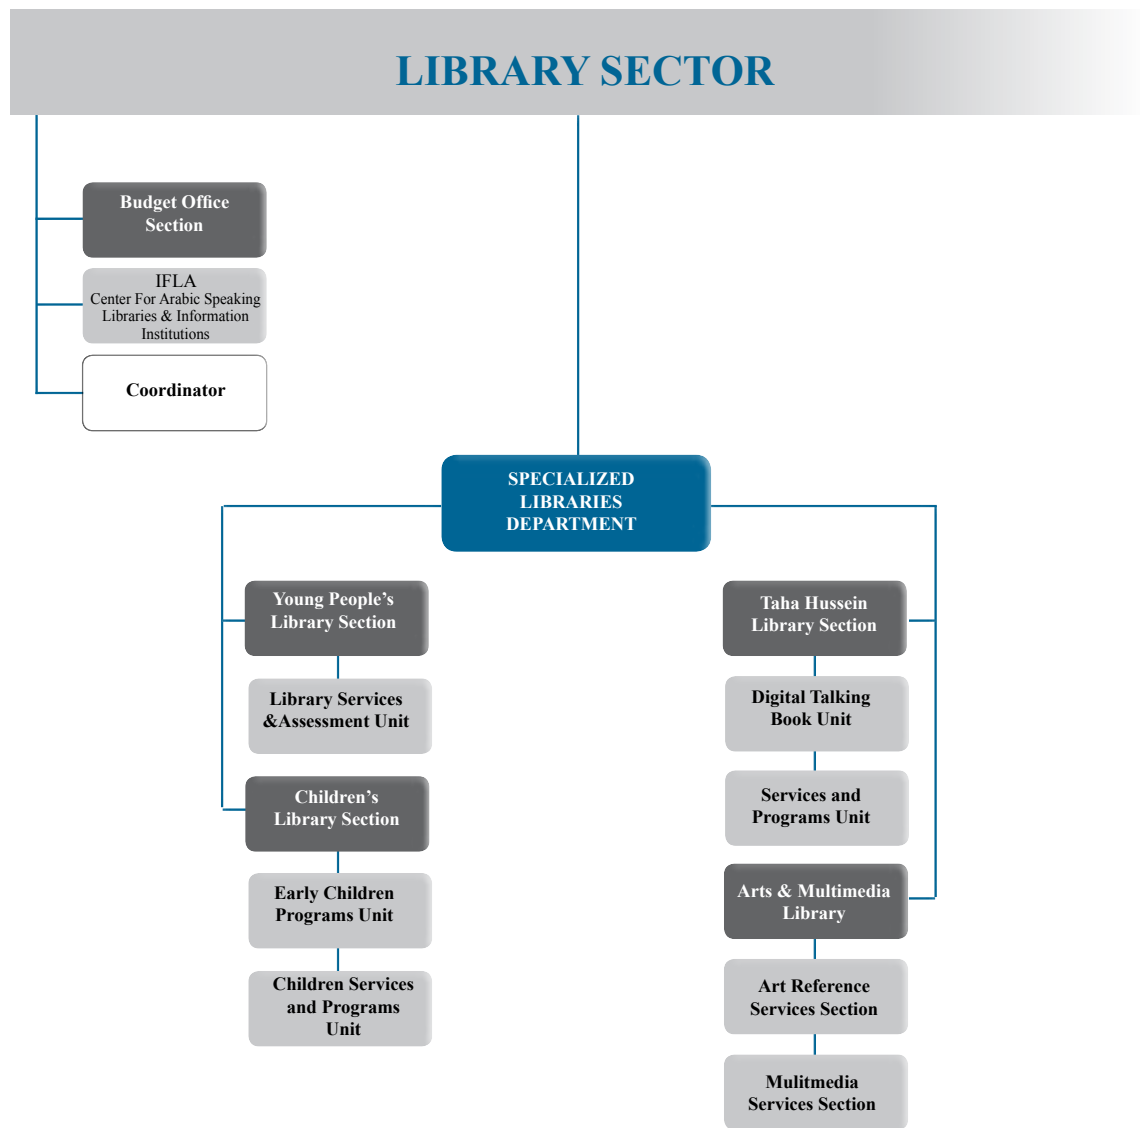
LIBRARY SECTOR

Budget Office Section

IFLA
Center For Arabic Speaking Libraries & Information Institutions

Coordinator

SPECIALIZED LIBRARIES DEPARTMENT

Young People's Library Section

Library Services &Assessment Unit

Children's Library Section

Early Children Programs Unit

Children Services and Programs Unit

Taha Hussein Library Section

Digital Talking Book Unit

Services and Programs Unit

Arts & Multimedia Library

Art Reference Services Section

Mulitmedia Services Section